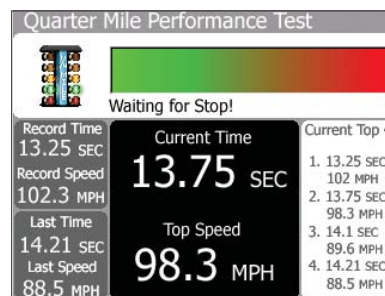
Quarter Mile Performance Test

Waiting for Stop!

Record Time
13.25 SEC
Record Speed
102.3 MPH

Last Time
14.21 SEC
Last Speed
88.5 MPH

Current Time
13.75 SEC

Top Speed
98.3 MPH

Current Top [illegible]
1. 13.25 SEC
102 MPH
2. 13.75 SEC
98.3 MPH
3. 14.1 SEC
89.6 MPH
4. 14.21 SEC
88.5 MPH